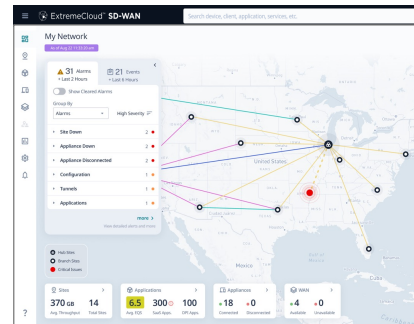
ExtremeCloud™ SD-WAN

Search device, client, application, services, etc.

My Network

As of Aug 12 11:55:55 am

31 Alarms
• Last 2 Hours

21 Events
• Last 6 Hours

Show Cleared Alarms

Group By
Alarms
High Severity

Site Down 2
Appliance Down 2
Appliance Disconnected 2
Configuration 1
Tunnels 1
Applications 1

more >
View detailed alerts and more

United States

Mexico

Cuba

Hub Sites
Branch Sites
Critical Issues

Sites
370 GB Avg. Throughput
14 Total Sites

Applications
6.5 Avg. EQS
300 SaaS Apps
100 DPI Apps

Appliances
18 Connected
0 Disconnected

WAN
4 Available
0 Unavailable

?